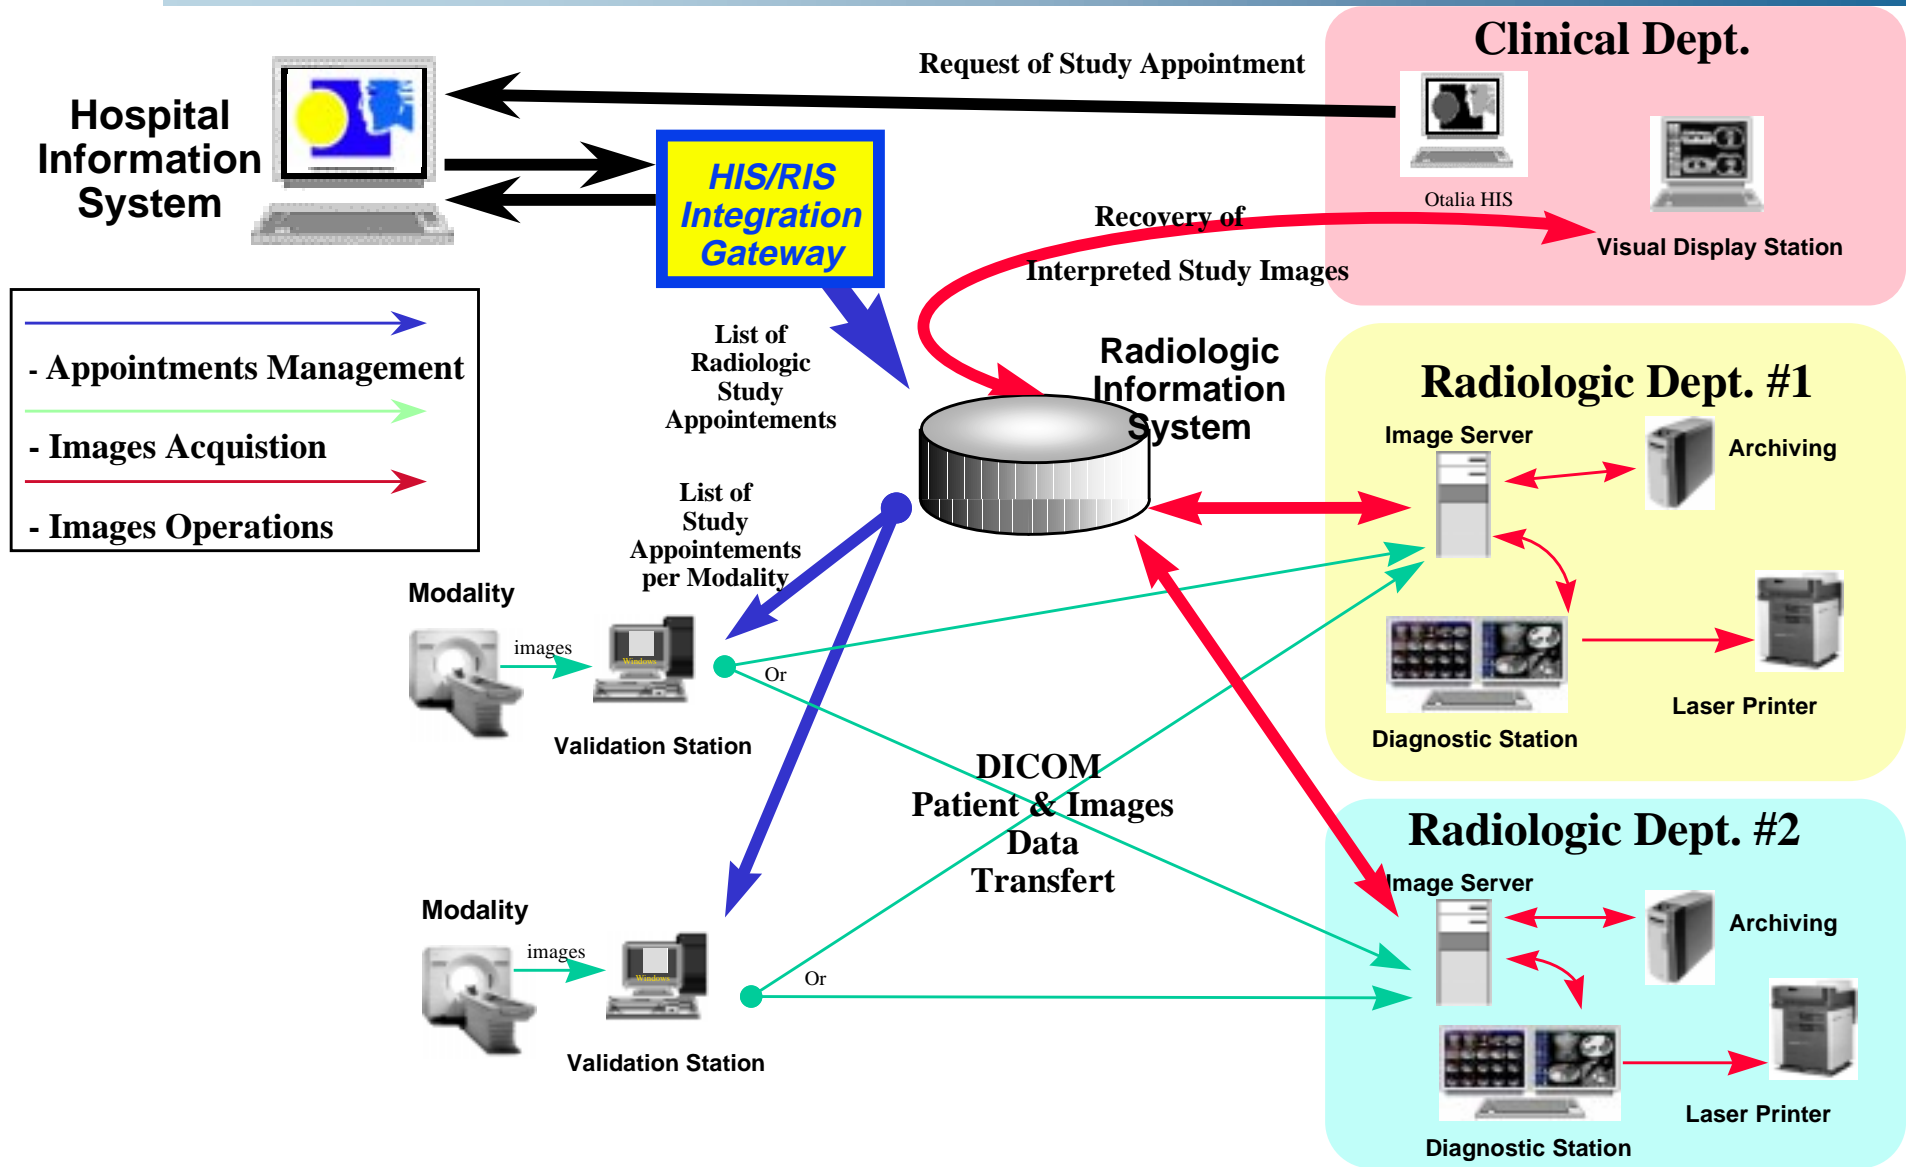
Hospital Information System

Request of Study Appointment

Clinical Dept.

Otalia HIS

Visual Display Station

HIS/RIS Integration Gateway

Recovery of Interpreted Study Images

- Appointments Management

- Images Acquistion

- Images Operations

List of Radiologic Study Appointements

Radiologic Information System

Radiologic Dept. #1

Image Server

Archiving

List of Study Appointements per Modality

Modality

images

Or

Validation Station

Laser Printer

Diagnostic Station

DICOM Patient & Images Data Transfert

Radiologic Dept. #2

Image Server

Archiving

Modality

images

Or

Validation Station

Laser Printer

Diagnostic Station